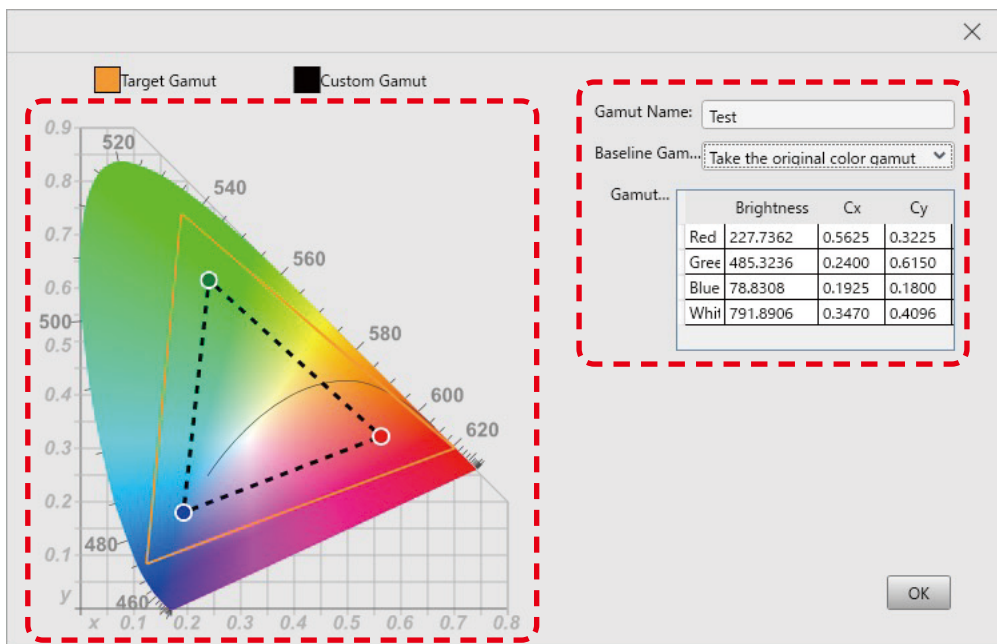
Target Gamut
Custom Gamut

0.9
520
0.8
540
0.7
560
0.6
500
0.5
580
0.4
600
0.3
620
0.2
0.1
480
y
460
x 0.1 0.2 0.3 0.4 0.5 0.6 0.7 0.8

Gamut Name: Test
Baseline Gam... Take the original color gamut
Gamut...

| | Brightness | Cx | Cy |
|---|---|---|---|
| Red | 227.7362 | 0.5625 | 0.3225 |
| Gree | 485.3236 | 0.2400 | 0.6150 |
| Blue | 78.8308 | 0.1925 | 0.1800 |
| Whi | 791.8906 | 0.3470 | 0.4096 |

OK